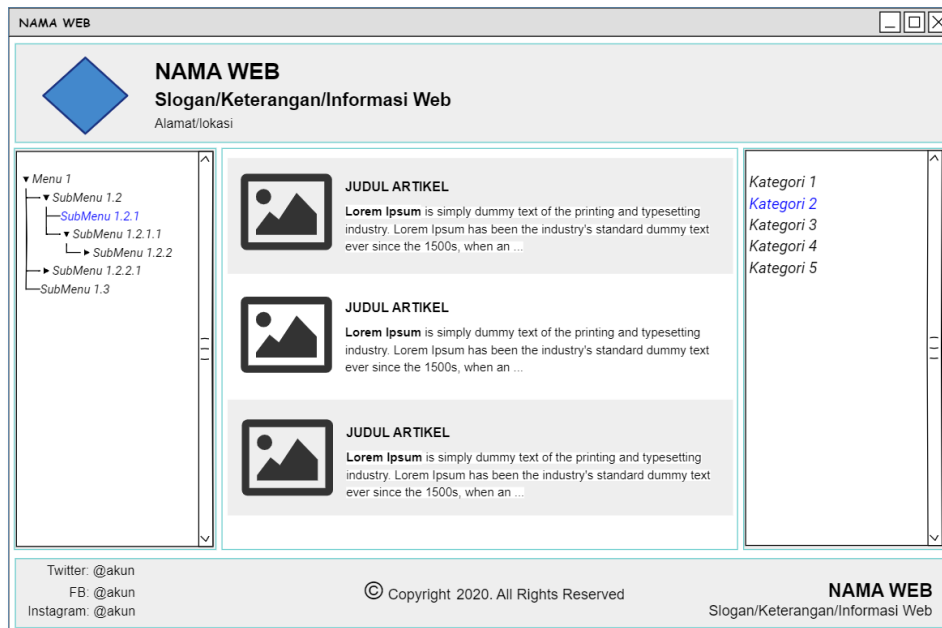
NAMA WEB

NAMA WEB

Slogan/Keterangan/Informasi Web

Alamat/lokasi

▾ Menu 1
▾ SubMenu 1.2
SubMenu 1.2.1
▾ SubMenu 1.2.1.1
▸ SubMenu 1.2.2
▸ SubMenu 1.2.2.1
SubMenu 1.3

JUDUL ARTIKEL

**Lorem Ipsum** is simply dummy text of the printing and typesetting industry. Lorem Ipsum has been the industry's standard dummy text ever since the 1500s, when an ...

JUDUL ARTIKEL

**Lorem Ipsum** is simply dummy text of the printing and typesetting industry. Lorem Ipsum has been the industry's standard dummy text ever since the 1500s, when an ...

JUDUL ARTIKEL

**Lorem Ipsum** is simply dummy text of the printing and typesetting industry. Lorem Ipsum has been the industry's standard dummy text ever since the 1500s, when an ...

Kategori 1
Kategori 2
Kategori 3
Kategori 4
Kategori 5

Twitter: @akun
FB: @akun
Instagram: @akun

© Copyright 2020. All Rights Reserved

NAMA WEB
Slogan/Keterangan/Informasi Web